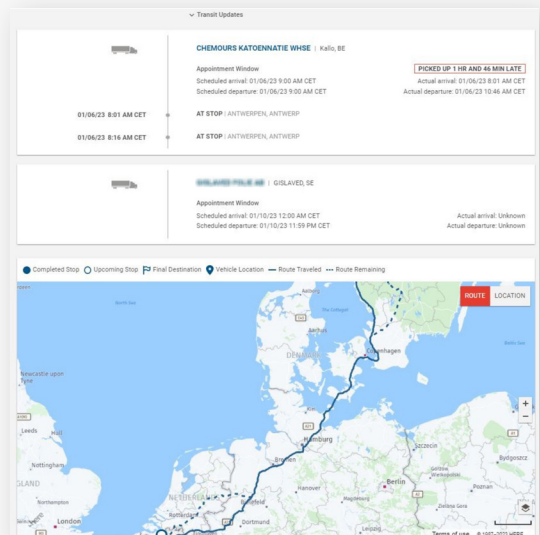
Transit Updates

CHEMOURS KATOENNATIE WHSE | Kallo, BE

Appointment Window
Scheduled arrival: 01/06/23 9:00 AM CET
Scheduled departure: 01/06/23 9:00 AM CET

PICKED UP 1 HR AND 46 MIN LATE
Actual arrival: 01/06/23 8:01 AM CET
Actual departure: 01/06/23 10:46 AM CET

01/06/23 8:01 AM CET
AT STOP | ANTWERPEN, ANTWERP

01/06/23 8:16 AM CET
AT STOP | ANTWERPEN, ANTWERP

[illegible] | GISLAVED, SE

Appointment Window
Scheduled arrival: 01/10/23 12:00 AM CET
Scheduled departure: 01/10/23 11:59 PM CET

Actual arrival: Unknown
Actual departure: Unknown

Completed Stop
Upcoming Stop
Final Destination
Vehicle Location
Route Traveled
Route Remaining

ROUTE
LOCATION

North Sea
The Collegat
Aarhus
DENMARK
Copenhagen
Baltic Sea
Newcastle upon Tyne
Leeds
Hull
Nottingham
ENGLAND
Northampton
London
Hamburg
Bremen
Szczecin
Bydgoszcz
Gorzów Wielkopolski
Poznań
Zielona Góra
Berlin
Hanover
Magdeburg
NETHERLANDS
Bielefeld
Dortmund
Rotterdam
Leipzig
Terms of use